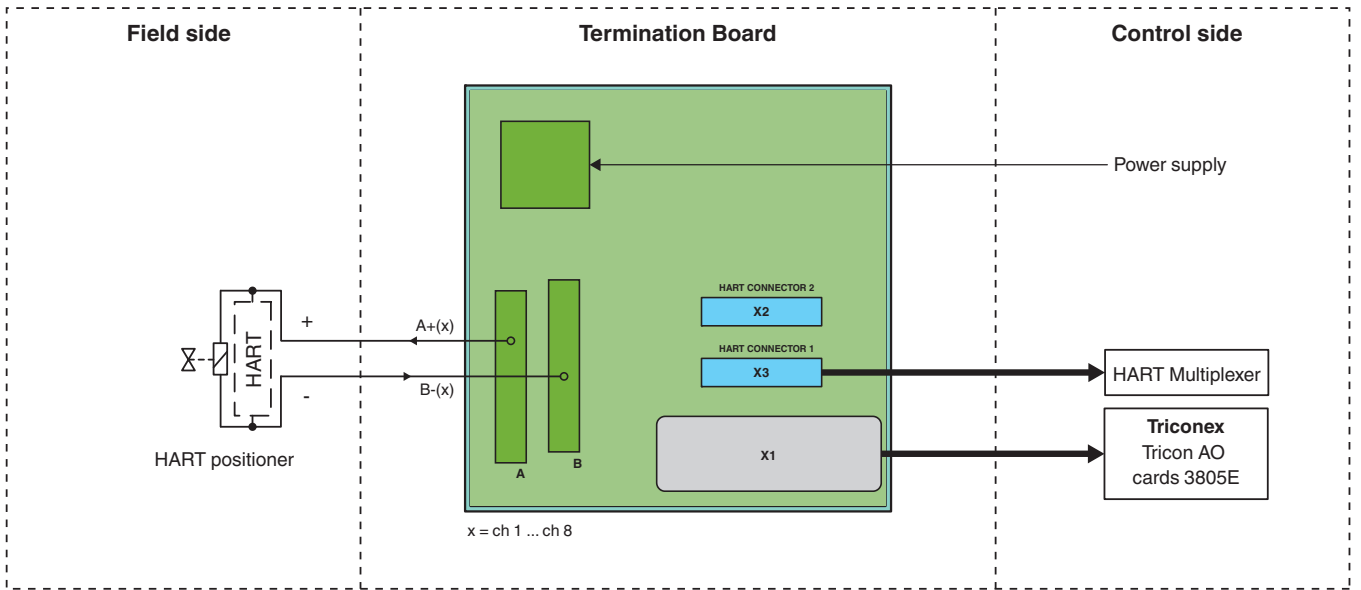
Field side

Termination Board

Control side

Power supply

HART CONNECTOR 2

X2

HART CONNECTOR 1

X3

HART Multiplexer

+

A+(x)

HART

-

B-(x)

HART positioner

A

B

X1

**Triconex**
Tricon AO cards 3805E

x = ch 1 ... ch 8